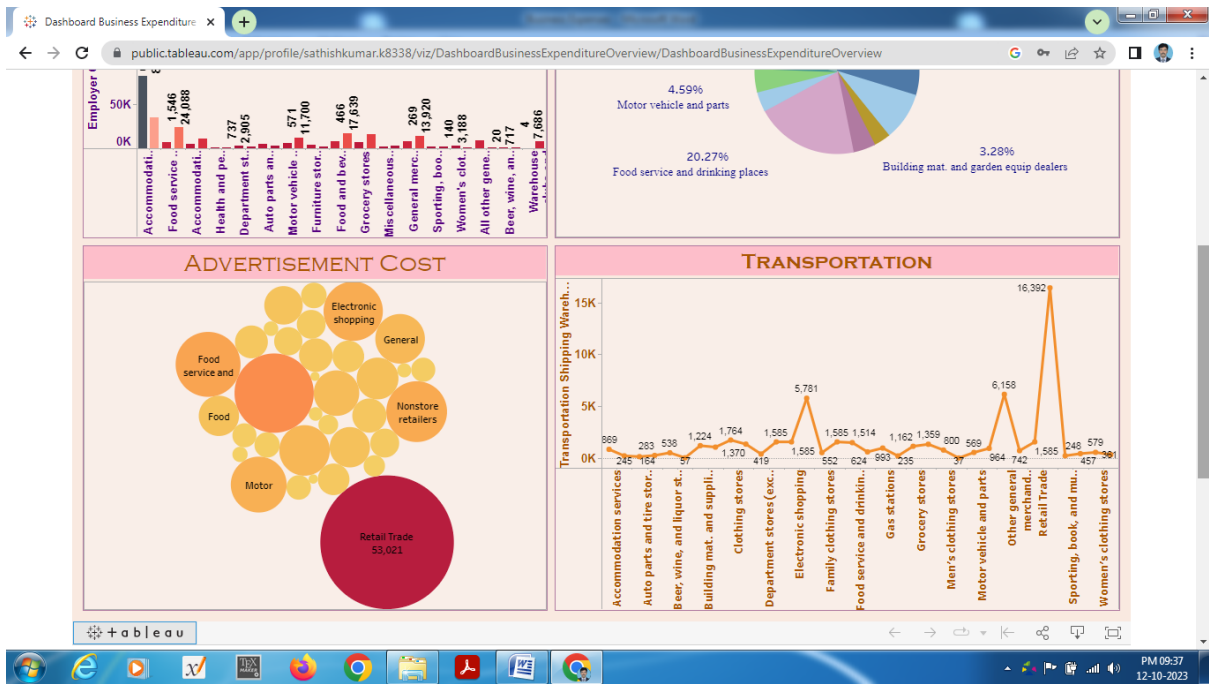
Dashboard Business Expenditure ×

public.tableau.com/app/profile/sathishkumar.k8338/viz/DashboardBusinessExpenditureOverview/DashboardBusinessExpenditureOverview

Employer

50K

0K

1,546
24,088
737
2,905
571
11,700
466
17,639
269
13,920
140
3,188
20
717
4
7,686

Accommodati..
Food service ..
Accommodati..
Health and pe..
Department st..
Auto parts an..
Motor vehicle ..
Furniture stor..
Food and bev..
Grocery stores
Miscellaneous..
General merc..
Sporting, boo..
Women's clot..
All other gene..
Beer, wine, an..
Warehouse

4.59%
Motor vehicle and parts

20.27%
Food service and drinking places

3.28%
Building mat. and garden equip dealers

Advertisement Cost

Electronic shopping

General

Food service and

Food

Nonstore retailers

Motor

Retail Trade
53,021

Transportation

Transportation Shipping Wareh..

15K
10K
5K
0K

16,392
5,781
6,158
869
245
283
164
538
57
1,224
1,764
1,370
419
1,585
1,585
552
1,585
1,514
624
993
1,162
235
1,359
800
37
569
964
742
1,585
248
457
579
391

Accommodation services
Auto parts and tire stor..
Beer, wine, and liquor st..
Building mat. and suppli..
Clothing stores
Department stores (exc..
Electronic shopping
Family clothing stores
Food service and drinkin..
Gas stations
Grocery stores
Men's clothing stores
Motor vehicle and parts
Other general merchand..
Retail Trade
Sporting, book, and mu..
Women's clothing stores

+ a b l e a u

PM 09:37
12-10-2023